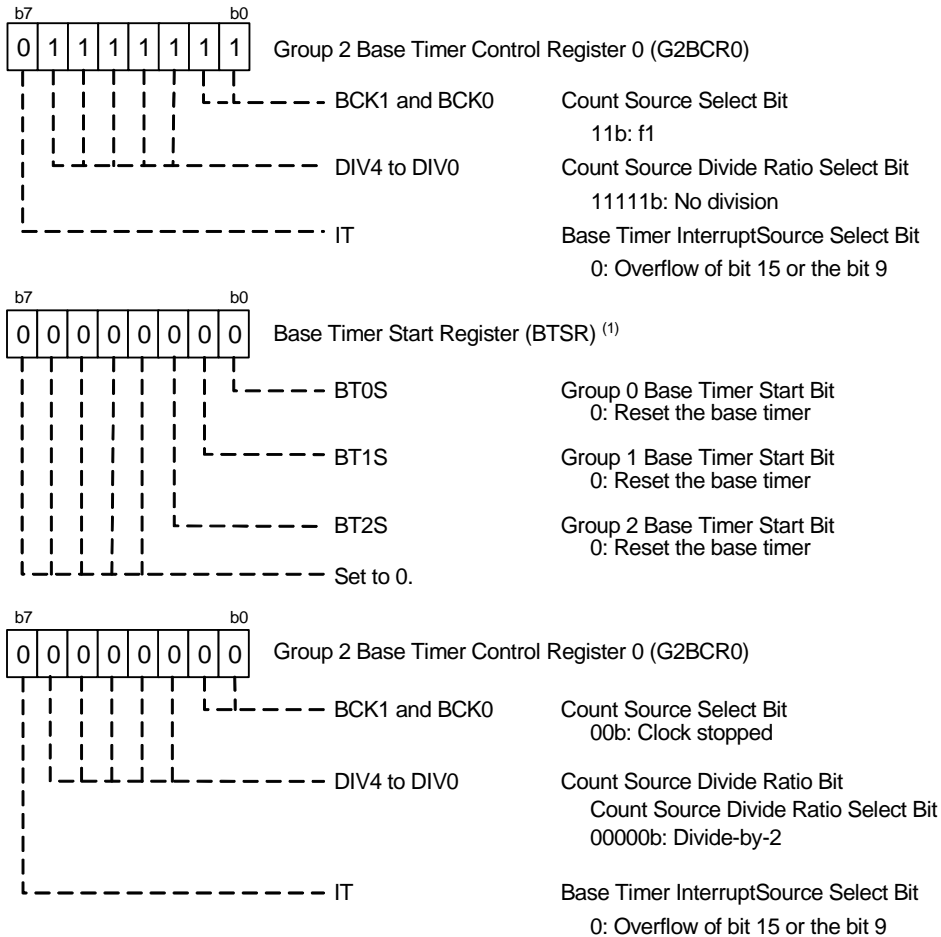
b7 b0

0 1 1 1 1 1 1 1

Group 2 Base Timer Control Register 0 (G2BCR0)

BCK1 and BCK0 Count Source Select Bit
11b: f1

DIV4 to DIV0 Count Source Divide Ratio Select Bit
11111b: No division

IT Base Timer InterruptSource Select Bit
0: Overflow of bit 15 or the bit 9

b7 b0

0 0 0 0 0 0 0 0

Base Timer Start Register (BTSR) $^{(1)}$

BT0S Group 0 Base Timer Start Bit
0: Reset the base timer

BT1S Group 1 Base Timer Start Bit
0: Reset the base timer

BT2S Group 2 Base Timer Start Bit
0: Reset the base timer

Set to 0.

b7 b0

0 0 0 0 0 0 0 0

Group 2 Base Timer Control Register 0 (G2BCR0)

BCK1 and BCK0 Count Source Select Bit
00b: Clock stopped

DIV4 to DIV0 Count Source Divide Ratio Bit
Count Source Divide Ratio Select Bit
00000b: Divide-by-2

IT Base Timer InterruptSource Select Bit
0: Overflow of bit 15 or the bit 9